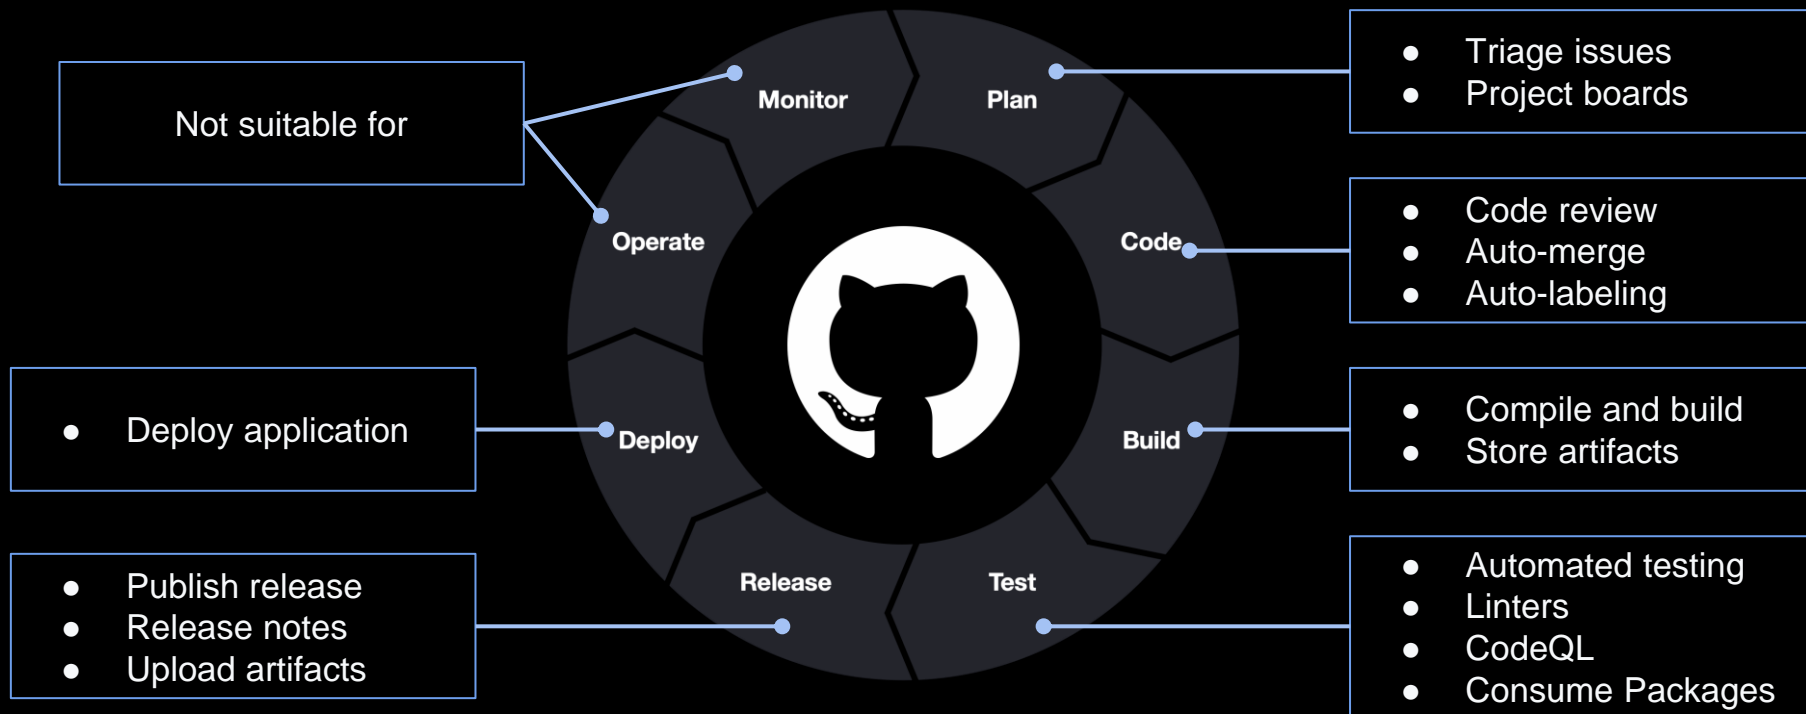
Not suitable for

Monitor

Plan

- Triage issues
- Project boards

Operate

Code

- Code review
- Auto-merge
- Auto-labeling

- Deploy application

Deploy

Build

- Compile and build
- Store artifacts

- Publish release
- Release notes
- Upload artifacts

Release

Test

- Automated testing
- Linters
- CodeQL
- Consume Packages